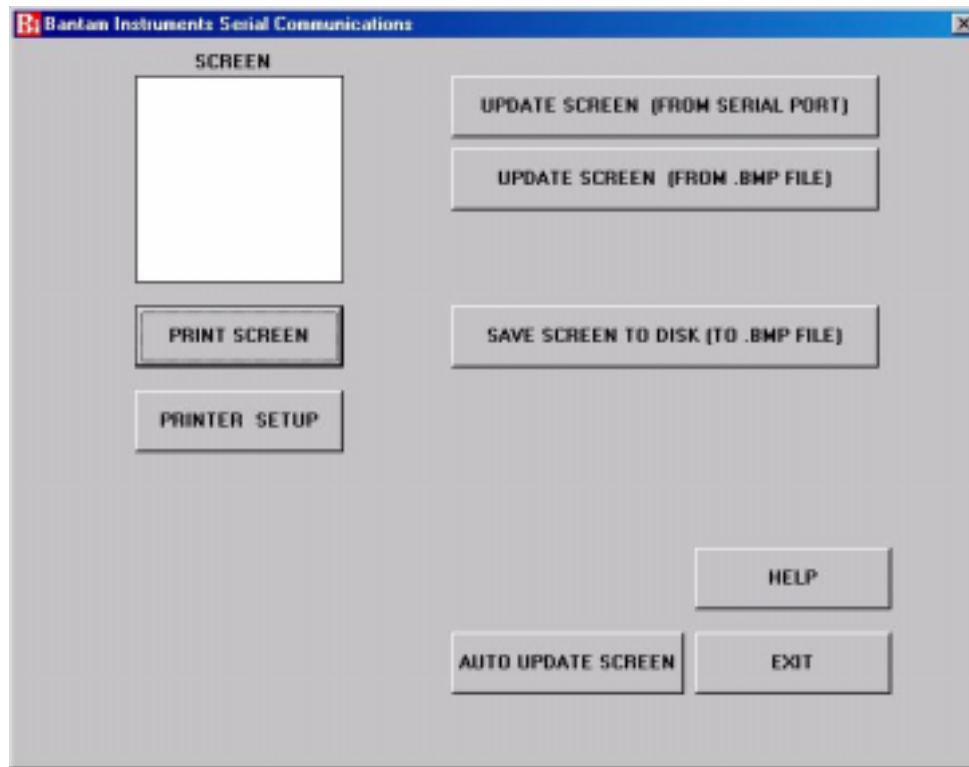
BI Bantam Instruments Serial Communications

SCREEN

UPDATE SCREEN (FROM SERIAL PORT)

UPDATE SCREEN (FROM .BMP FILE)

PRINT SCREEN

SAVE SCREEN TO DISK (TO .BMP FILE)

PRINTER SETUP

HELP

AUTO UPDATE SCREEN

EXIT